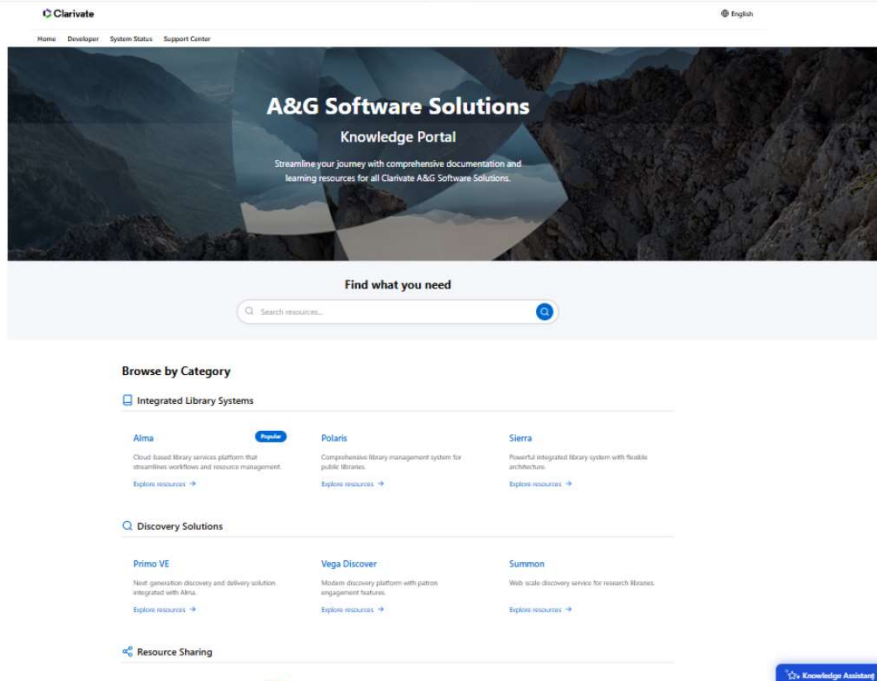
Clarivate

English

Home Developer System Status Support Center

A&G Software Solutions

Knowledge Portal

Streamline your journey with comprehensive documentation and learning resources for all Clarivate A&G Software Solutions.

Find what you need

Search resources...

Browse by Category

Integrated Library Systems

Alma

Popular

Cloud based library services platform that streamlines workflows and resource management.

Explore resources →

Polaris

Comprehensive library management system for public libraries.

Explore resources →

Sierra

Powerful integrated library system with flexible architecture.

Explore resources →

Discovery Solutions

Primo VE

Next generation discovery and delivery solution integrated with Alma.

Explore resources →

Vega Discover

Modern discovery platform with patron engagement features.

Explore resources →

Summon

Web scale discovery service for research libraries.

Explore resources →

Resource Sharing

Knowledge Assistant